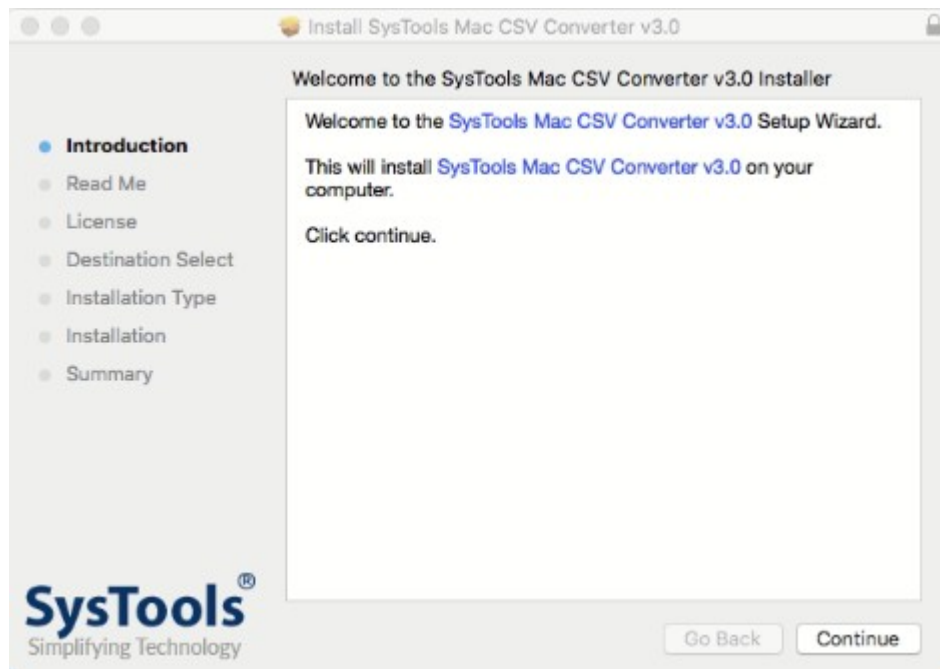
Install SysTools Mac CSV Converter v3.0

Welcome to the SysTools Mac CSV Converter v3.0 Installer

Introduction
Read Me
License
Destination Select
Installation Type
Installation
Summary

Welcome to the SysTools Mac CSV Converter v3.0 Setup Wizard.

This will install SysTools Mac CSV Converter v3.0 on your computer.

Click continue.

SysTools®
Simplifying Technology

Go Back
Continue